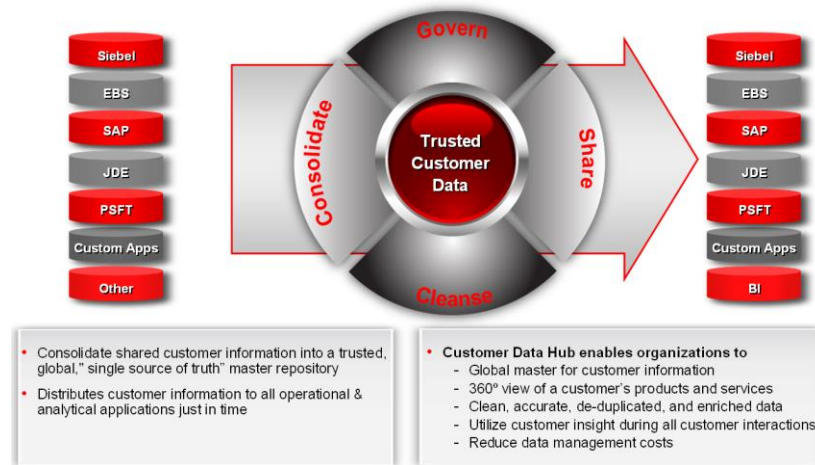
Siebel
EBS
SAP
JDE
PSFT
Custom Apps
Other

Govern
Consolidate
Trusted Customer Data
Share
Cleanse

Siebel
EBS
SAP
JDE
PSFT
Custom Apps
BI

• Consolidate shared customer information into a trusted, global," single source of truth" master repository
• Distributes customer information to all operational & analytical applications just in time

• Customer Data Hub enables organizations to
- Global master for customer information
- 360º view of a customer's products and services
- Clean, accurate, de-duplicated, and enriched data
- Utilize customer insight during all customer interactions
- Reduce data management costs